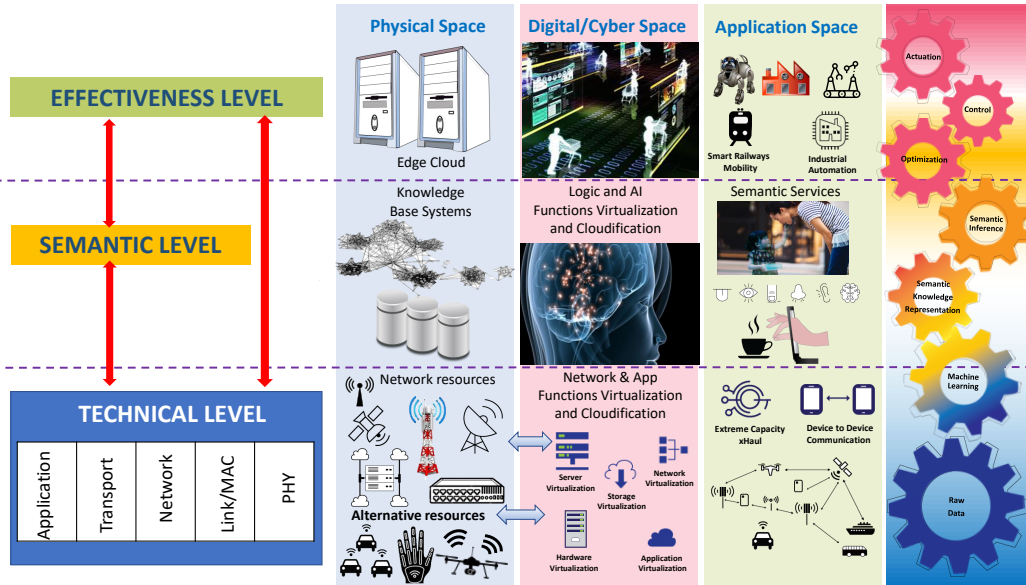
EFFECTIVENESS LEVEL

SEMANTIC LEVEL

TECHNICAL LEVEL

Application

Transport

Network

Link/MAC

PHY

Physical Space

Edge Cloud

Knowledge Base Systems

Network resources

Alternative resources

Digital/Cyber Space

Logic and AI Functions Virtualization and Cloudification

Network & App Functions Virtualization and Cloudification

Server Virtualization

Storage Virtualization

Network Virtualization

Hardware Virtualization

Application Virtualization

Application Space

Smart Railways Mobility

Industrial Automation

Semantic Services

Extreme Capacity xHaul

Device to Device Communication

Actuation

Control

Optimization

Semantic Inference

Semantic Knowledge Representation

Machine Learning

Raw Data